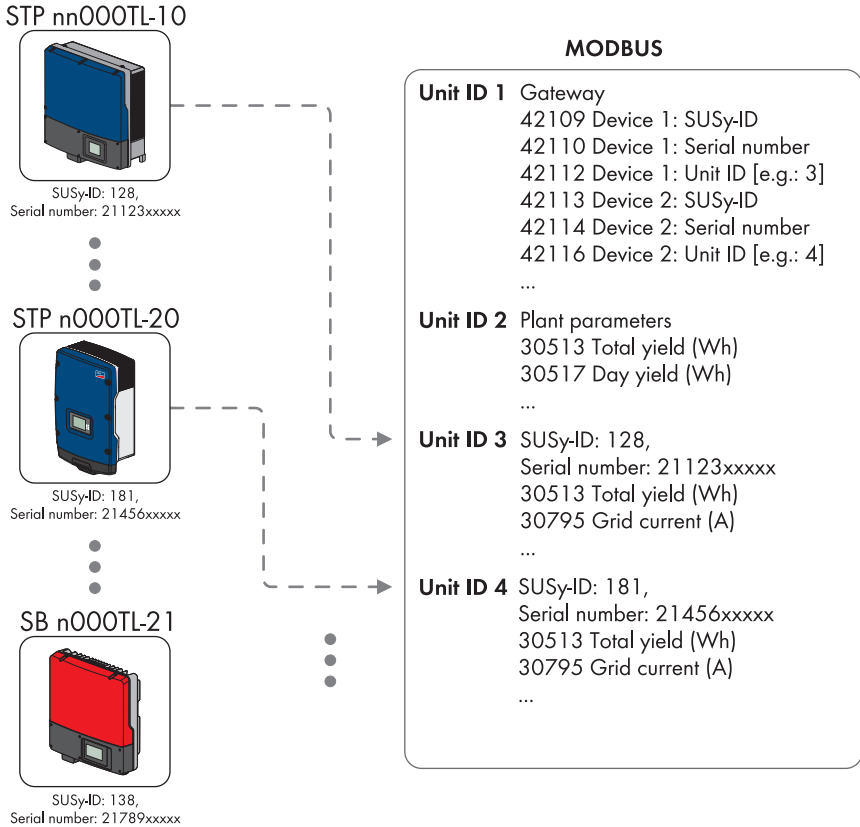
STP nn000TL-10

SUSy-ID: 128,
Serial number: 21123xxxxx

STP n000TL-20

SUSy-ID: 181,
Serial number: 21456xxxxx

SB n000TL-21

SUSy-ID: 138,
Serial number: 21789xxxxx

MODBUS

**Unit ID 1** Gateway
42109 Device 1: SUSy-ID
42110 Device 1: Serial number
42112 Device 1: Unit ID [e.g.: 3]
42113 Device 2: SUSy-ID
42114 Device 2: Serial number
42116 Device 2: Unit ID [e.g.: 4]
...

**Unit ID 2** Plant parameters
30513 Total yield (Wh)
30517 Day yield (Wh)
...

**Unit ID 3** SUSy-ID: 128,
Serial number: 21123xxxxx
30513 Total yield (Wh)
30795 Grid current (A)
...

**Unit ID 4** SUSy-ID: 181,
Serial number: 21456xxxxx
30513 Total yield (Wh)
30795 Grid current (A)
...